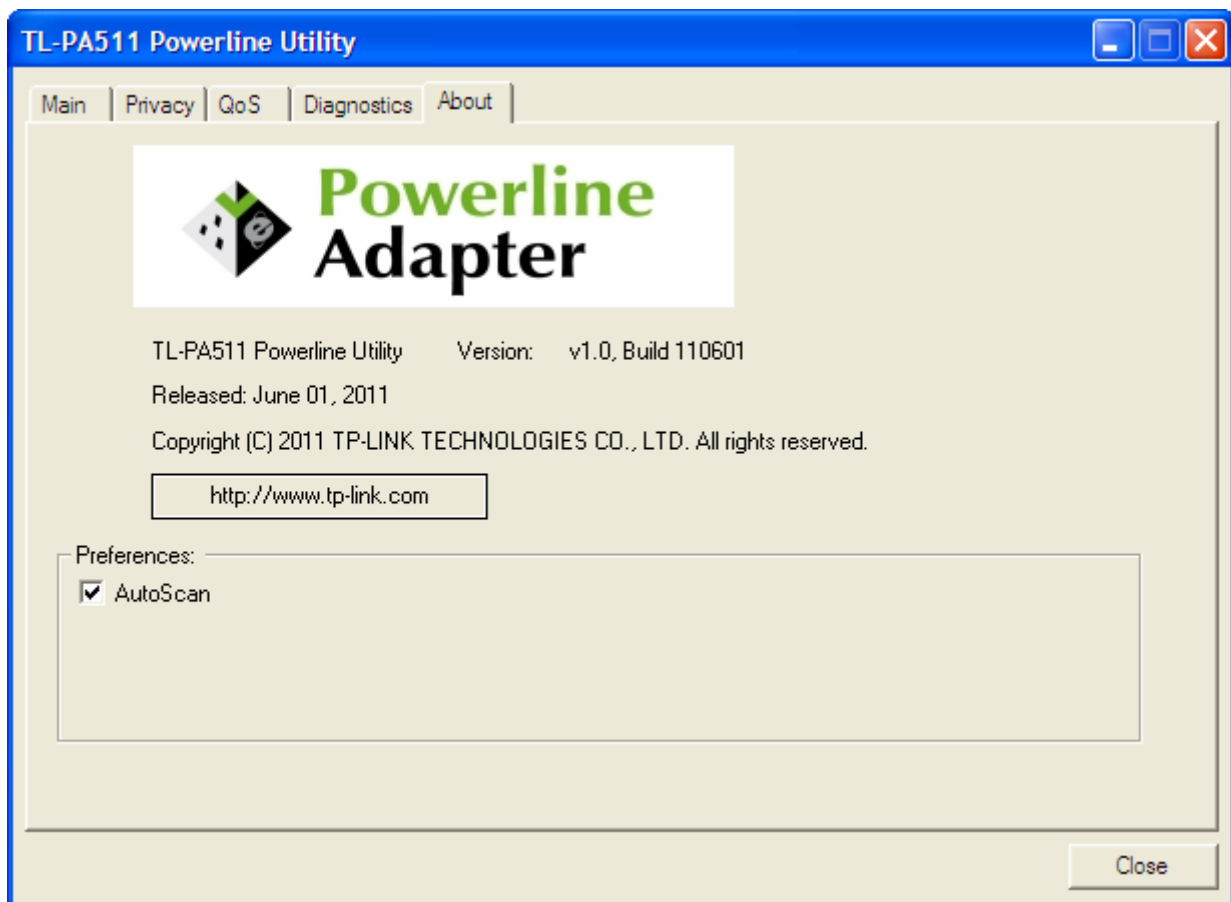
TL-PA511 Powerline Utility

Main | Privacy | QoS | Diagnostics | About

Powerline Adapter

TL-PA511 Powerline Utility Version: v1.0, Build 110601

Released: June 01, 2011

Copyright (C) 2011 TP-LINK TECHNOLOGIES CO., LTD. All rights reserved.

http://www.tp-link.com

Preferences:

AutoScan

Close